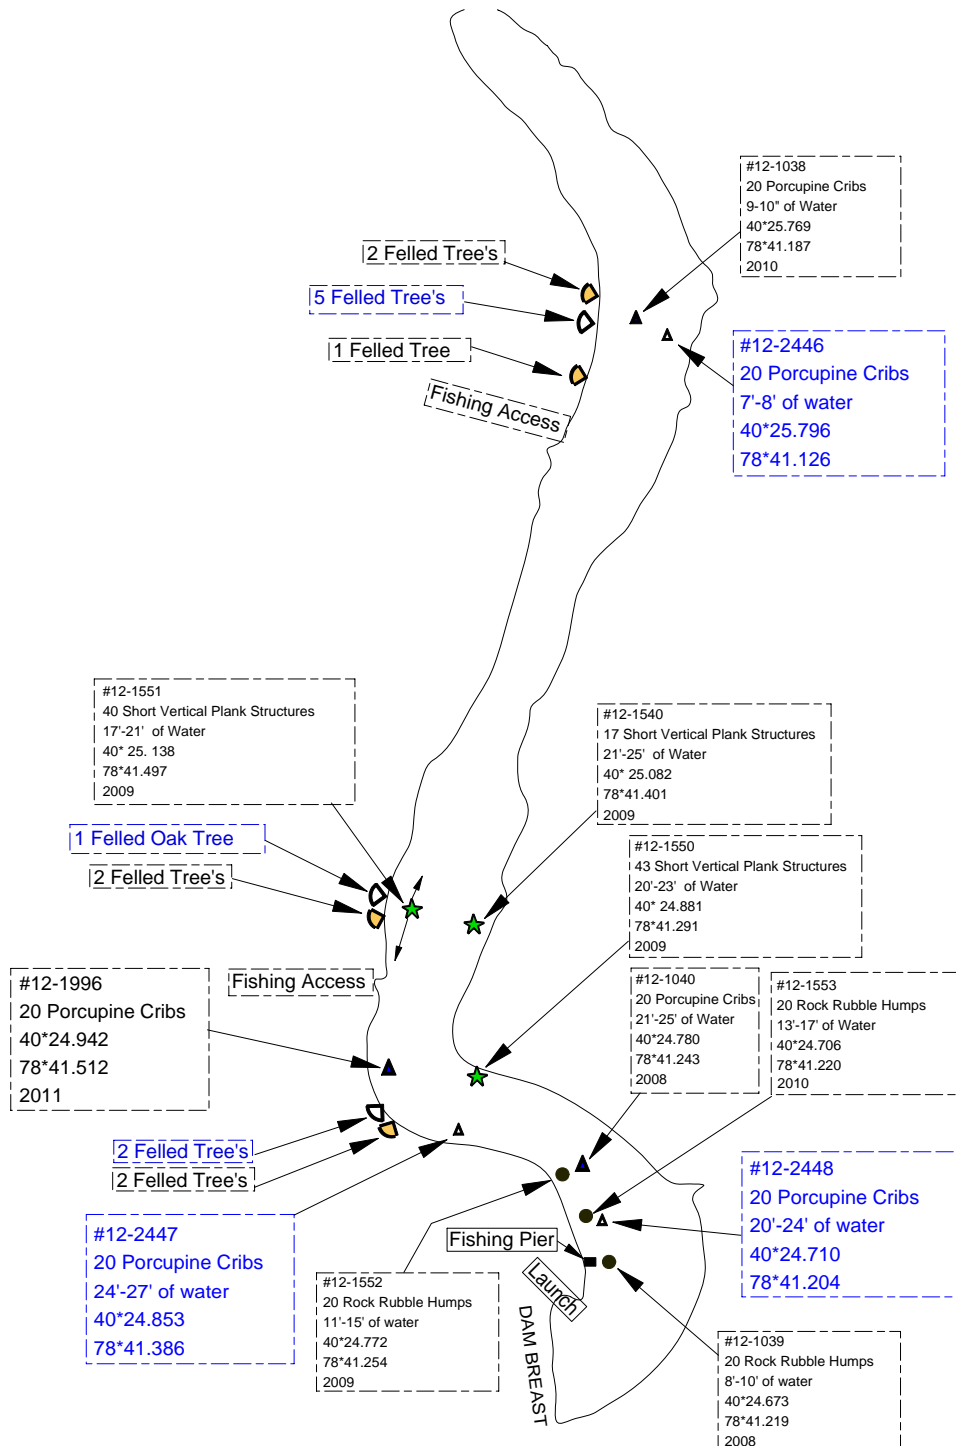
#12-1038
20 Porcupine Cribs
9-10" of Water
40*25.769
78*41.187
2010

2 Felled Tree's

5 Felled Tree's

1 Felled Tree

Fishing Access

#12-2446
20 Porcupine Cribs
7'-8' of water
40*25.796
78*41.126

#12-1551
40 Short Vertical Plank Structures
17'-21' of Water
40* 25. 138
78*41.497
2009

#12-1540
17 Short Vertical Plank Structures
21'-25' of Water
40* 25.082
78*41.401
2009

1 Felled Oak Tree

2 Felled Tree's

#12-1550
43 Short Vertical Plank Structures
20'-23' of Water
40* 24.881
78*41.291
2009

#12-1996
20 Porcupine Cribs
40*24.942
78*41.512
2011

Fishing Access

#12-1040
20 Porcupine Cribs
21'-25' of Water
40*24.780
78*41.243
2008

#12-1553
20 Rock Rubble Humps
13'-17' of Water
40*24.706
78*41.220
2010

2 Felled Tree's

2 Felled Tree's

#12-2448
20 Porcupine Cribs
20'-24' of water
40*24.710
78*41.204

#12-2447
20 Porcupine Cribs
24'-27' of water
40*24.853
78*41.386

Fishing Pier

Launch

#12-1552
20 Rock Rubble Humps
11'-15' of water
40*24.772
78*41.254
2009

DAM BREAST

#12-1039
20 Rock Rubble Humps
8'-10' of water
40*24.673
78*41.219
2008